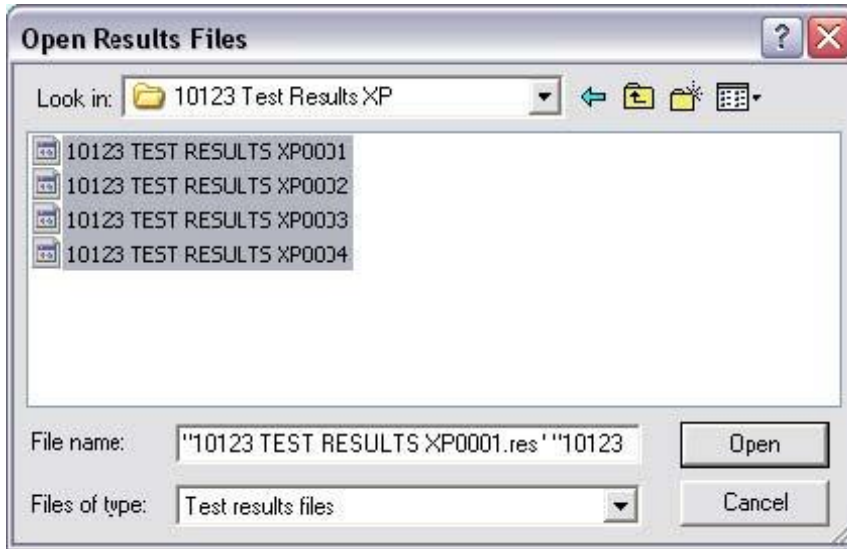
Open Results Files

Look in: 10123 Test Results XP

10123 TEST RESULTS XP0001
10123 TEST RESULTS XP0002
10123 TEST RESULTS XP0003
10123 TEST RESULTS XP0004

File name: "10123 TEST RESULTS XP0001.res" "10123

Files of type: Test results files

Open

Cancel